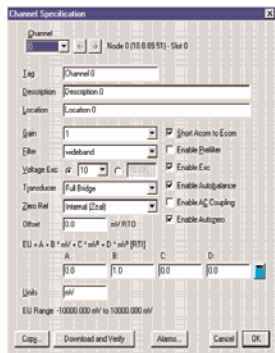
Channel Specification

Channel
0
Node 0 (10.8.89.51) - Slot 0

Tag Channel 0
Description Description 0
Location Location 0

Gain 1
Filter wideband
Voltage Exc 10
Transducer Full Bridge
Zero Ref Internal (Zcal)
Offset 0.0 mV RTO

Short Acom to Ecom
Enable Prefilter
Enable Exc
Enable Autobalance
Enable AC Coupling
Enable Autozero

EU = A + B * mV + C * mV² + D * mV³ [RTI]
A: 0.0
B: 1.0
C: 0.0
D: 0.0

Units mV

EU Range -10000.000 mV to 10000.000 mV

Copy... Download and Verify Alarms... Cancel OK